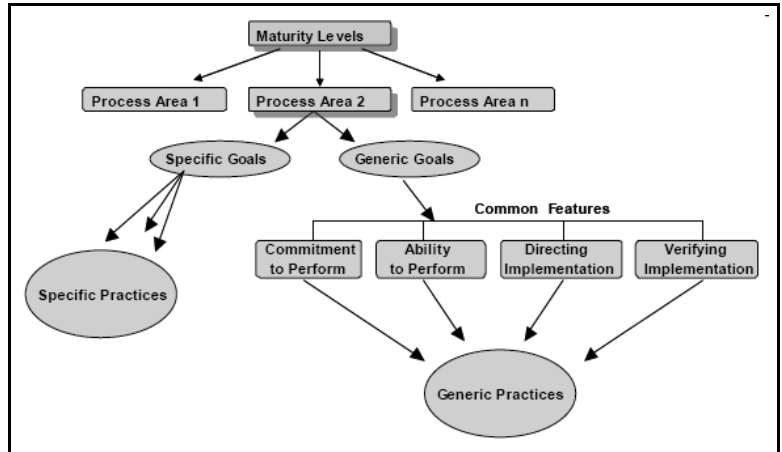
Maturity Levels

Process Area 1

Process Area 2

Process Area n

Specific Goals

Generic Goals

Common Features

Commitment to Perform

Ability to Perform

Directing Implementation

Verifying Implementation

Specific Practices

Generic Practices